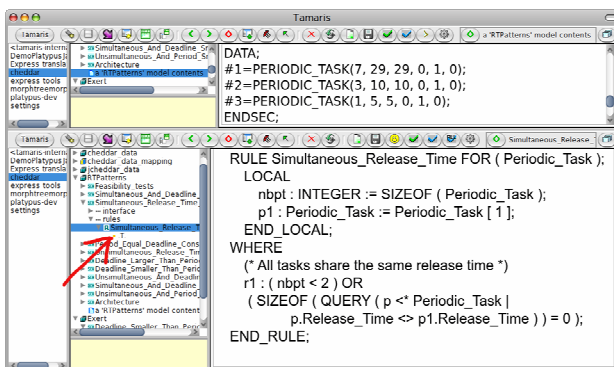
Tamaris

Tamaris

<tamaris-internal>
DemoPlatypus
Express transla
cheddar
express tools
morphtreemorp
platypus-dev
settings

Simultaneous_And_Deadline_Sn
Unsimultaneous_And_Period_Sr
Architecture
a 'RTPatterns' model contents
Exert

a 'RTPatterns' model contents

DATA;
#1=PERIODIC_TASK(7, 29, 29, 0, 1, 0);
#2=PERIODIC_TASK(3, 10, 10, 0, 1, 0);
#3=PERIODIC_TASK(1, 5, 5, 0, 1, 0);
ENDSEC;

Tamaris

<tamaris-internal>
DemoPlatypus
Express transla
cheddar
express tools
morphtreemorp
platypus-dev
settings

cheddar_data
cheddar_data_mapping
jcheddar_data
RTPatterns
Feasibility_tests
Simultaneous_And_Deadline_
Simultaneous_Release_Time
interface
rules
Simultaneous_Release_T
T
Period_Equal_Deadline_Cons
Unsimultaneous_Release_Tim
Deadline_Larger_Than_Period
Deadline_Smaller_Than_Period
Simultaneous_And_Deadline_S
Unsimultaneous_And_Period_S
Architecture
a 'RTPatterns' model content
Exert
Deadline_Smaller_Than_Perio

Simultaneous_Release_

RULE Simultaneous_Release_Time FOR ( Periodic_Task );
LOCAL
nbpt : INTEGER := SIZEOF ( Periodic_Task );
p1 : Periodic_Task := Periodic_Task [ 1];
END_LOCAL;
WHERE
(* All tasks share the same release time *)
r1 : ( nbpt < 2 ) OR
( SIZEOF ( QUERY ( p <* Periodic_Task |
p.Release_Time <> p1.Release_Time ) ) = 0 );
END_RULE;